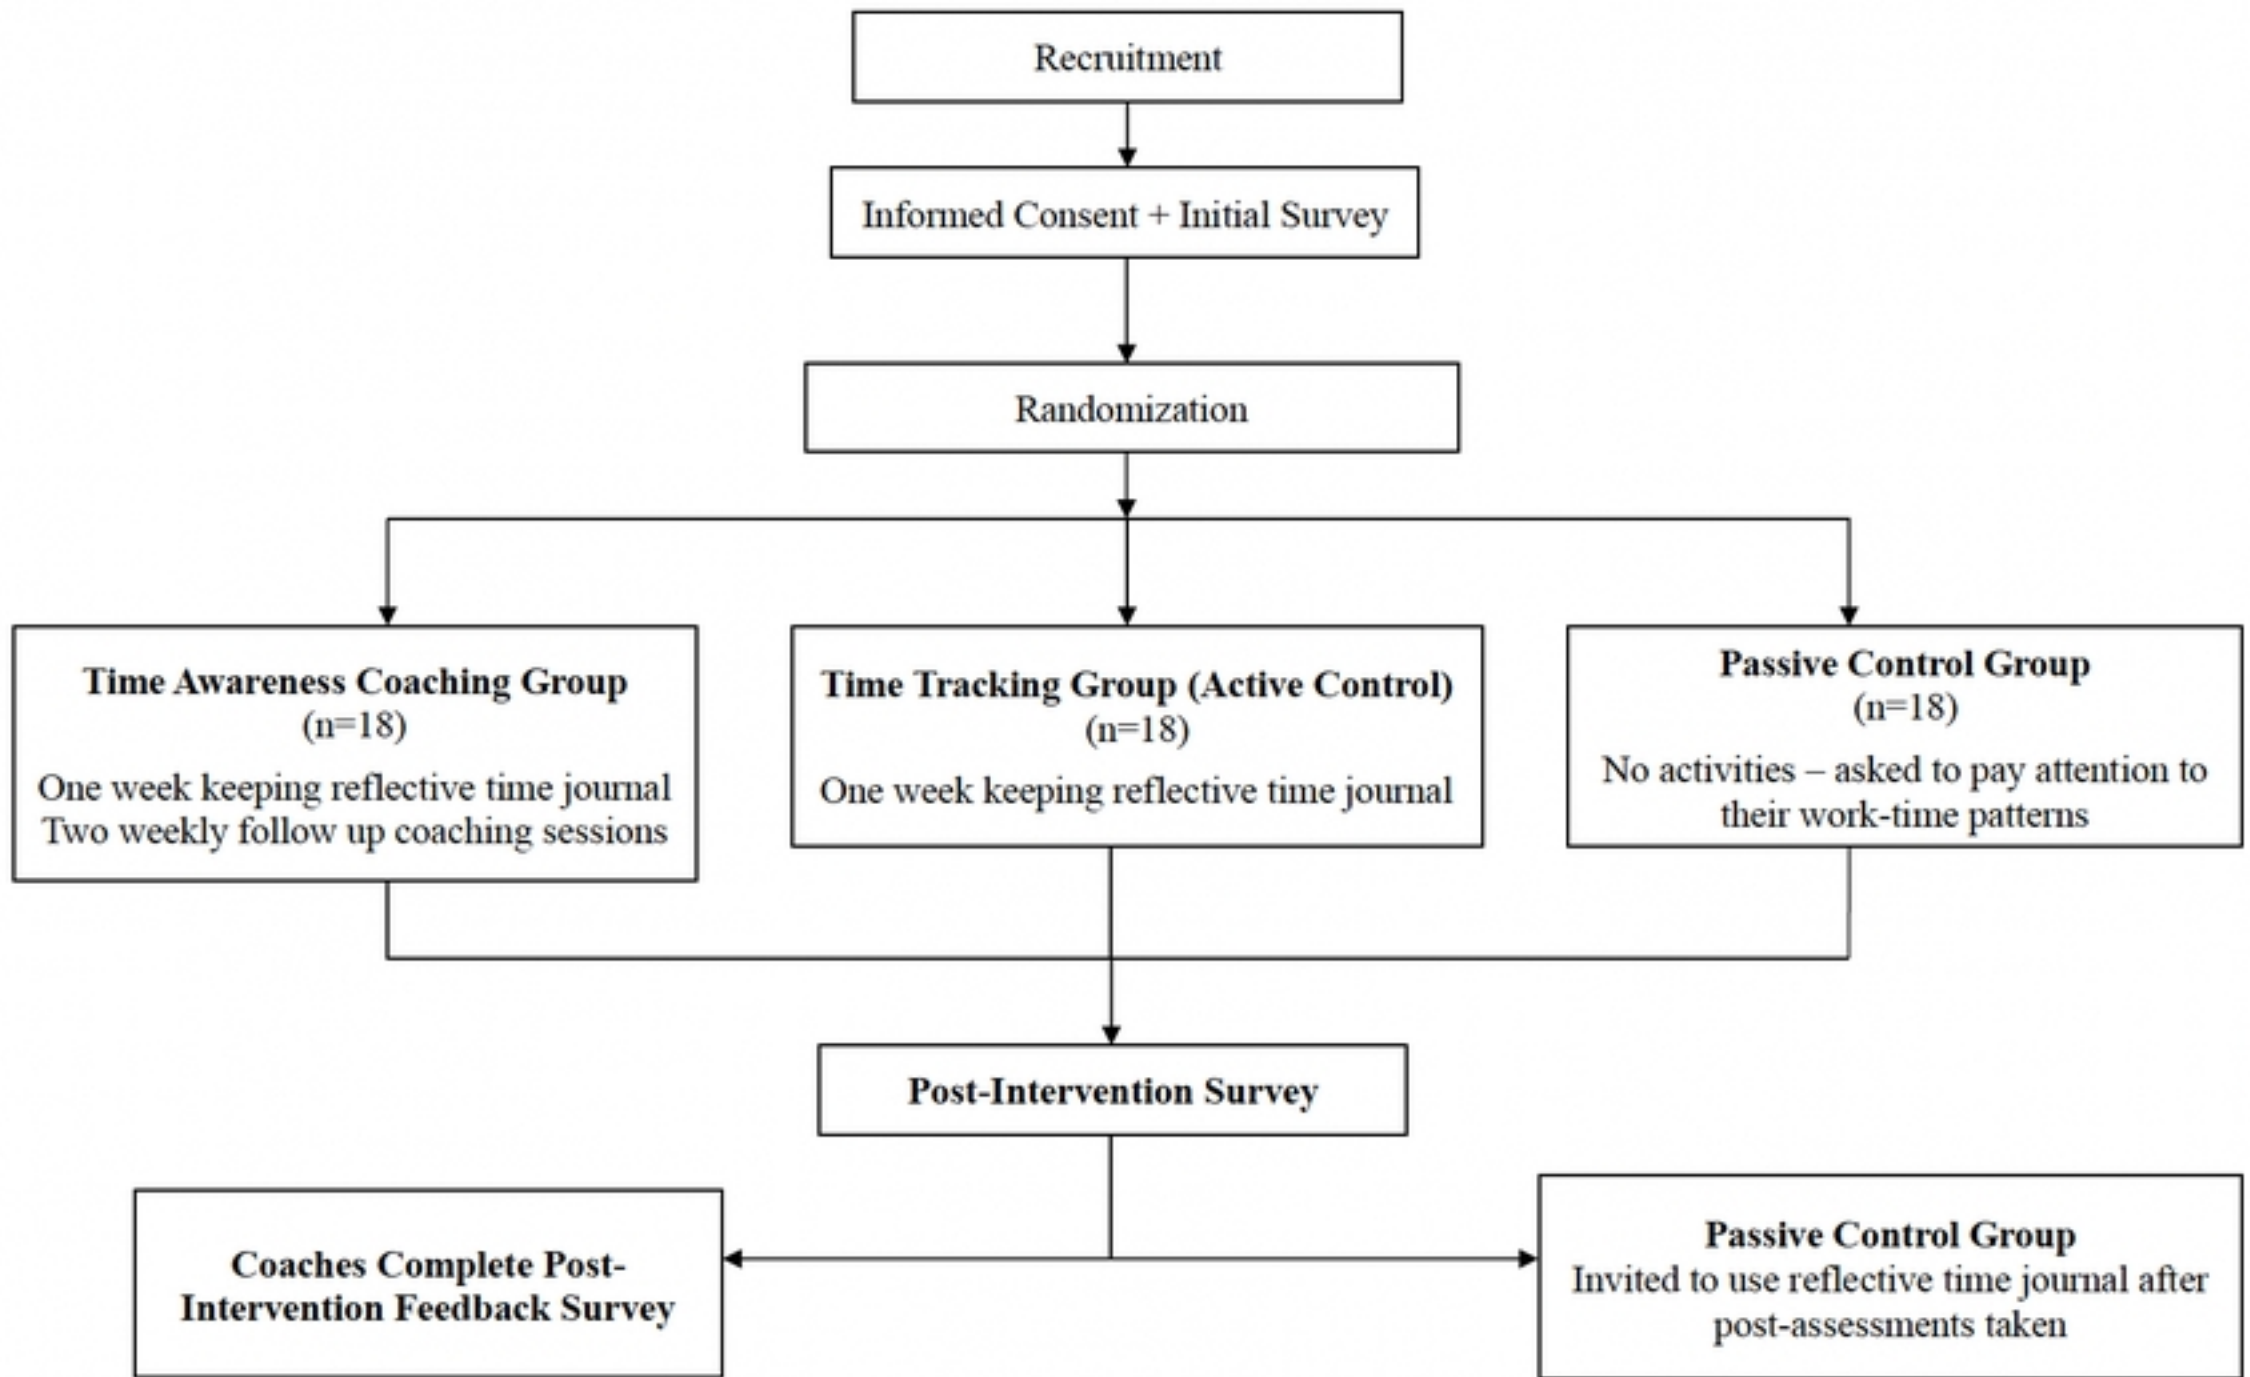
Recruitment

Informed Consent + Initial Survey

Randomization

Time Awareness Coaching Group
(n=18)
One week keeping reflective time journal
Two weekly follow up coaching sessions

Time Tracking Group (Active Control)
(n=18)
One week keeping reflective time journal

Passive Control Group
(n=18)
No activities – asked to pay attention to their work-time patterns

Post-Intervention Survey

Coaches Complete Post-Intervention Feedback Survey

Passive Control Group
Invited to use reflective time journal after post-assessments taken